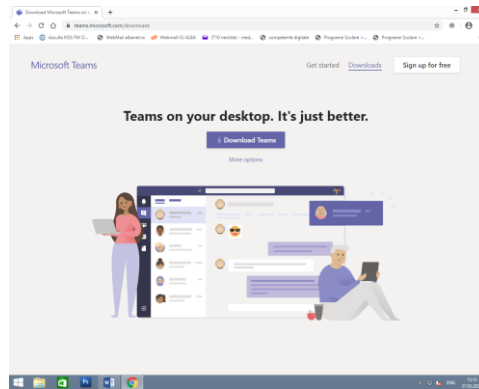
Download Microsoft Teams on yo ×  +

teams.microsoft.com/downloads

Apps  Asculta KISS FM (S...  WebMail albanet.ro  Webmail EU ALBA  (710 necitite) - med...  competente digitale  Programe Scolare -...  Programe Scolare -...

Microsoft Teams

Get started  Downloads  Sign up for free

Teams on your desktop. It's just better.

Download Teams

More options

ENG